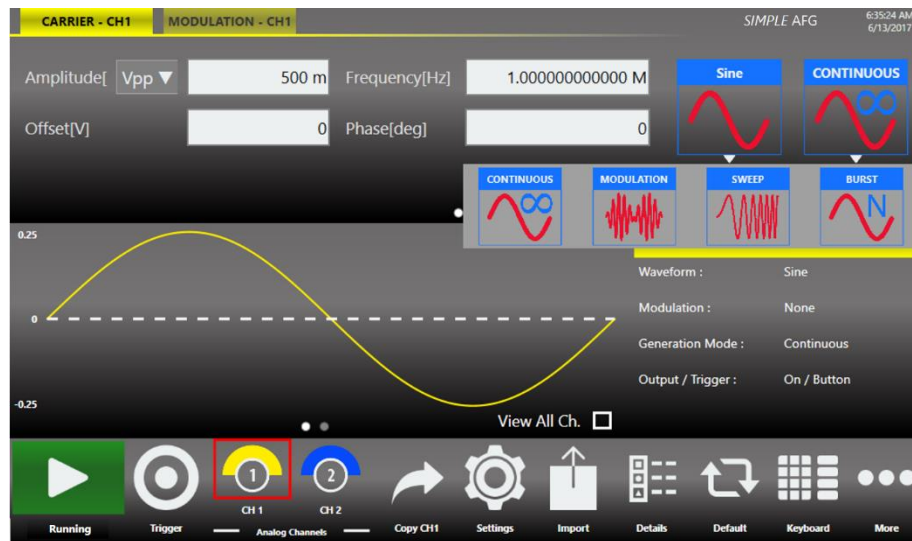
CARRIER - CH1 MODULATION - CH1

SIMPLE AFG

6:35:24 AM
6/13/2017

Amplitude[ Vpp ▼ 500 m Frequency[Hz] 1.000000000000 M

Offset[V] 0 Phase[deg] 0

Sine

CONTINUOUS

CONTINUOUS MODULATION SWEEP BURST

N

0.25

0

-0.25

Waveform : Sine

Modulation : None

Generation Mode : Continuous

Output / Trigger : On / Button

View All Ch.

1 2

Running Trigger CH 1 CH 2 Analog Channels Copy CH1 Settings Import Details Default Keyboard More